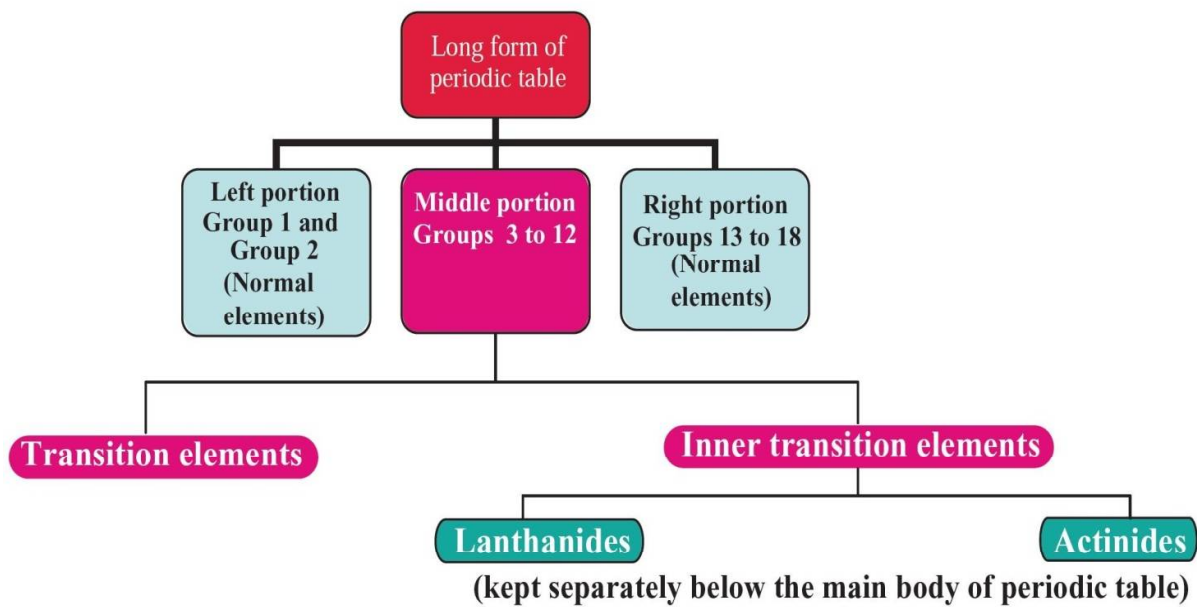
Long form of periodic table

Left portion Group 1 and Group 2 (Normal elements)

Middle portion Groups 3 to 12

Right portion Groups 13 to 18 (Normal elements)

Transition elements

Inner transition elements

Lanthanides

Actinides

(kept separately below the main body of periodic table)